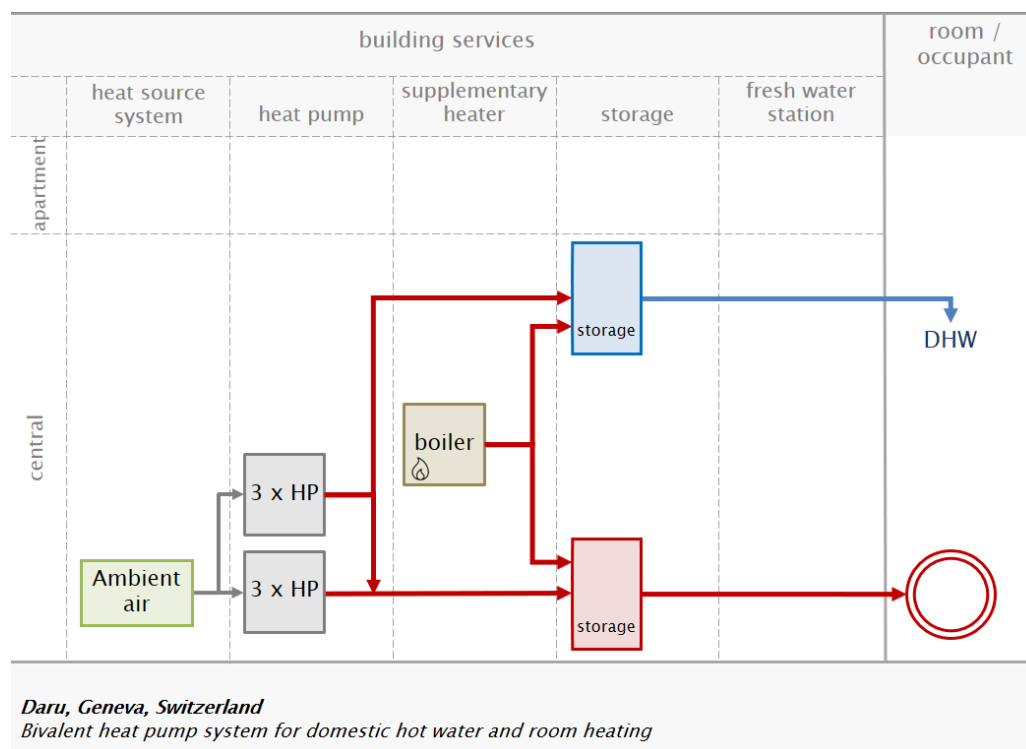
building services

room / occupant

heat source system

heat pump

supplementary heater

storage

fresh water station

apartment

central

storage

DHW

boiler

3 x HP

3 x HP

Ambient air

storage

**Daru, Geneva, Switzerland**
*Bivalent heat pump system for domestic hot water and room heating*